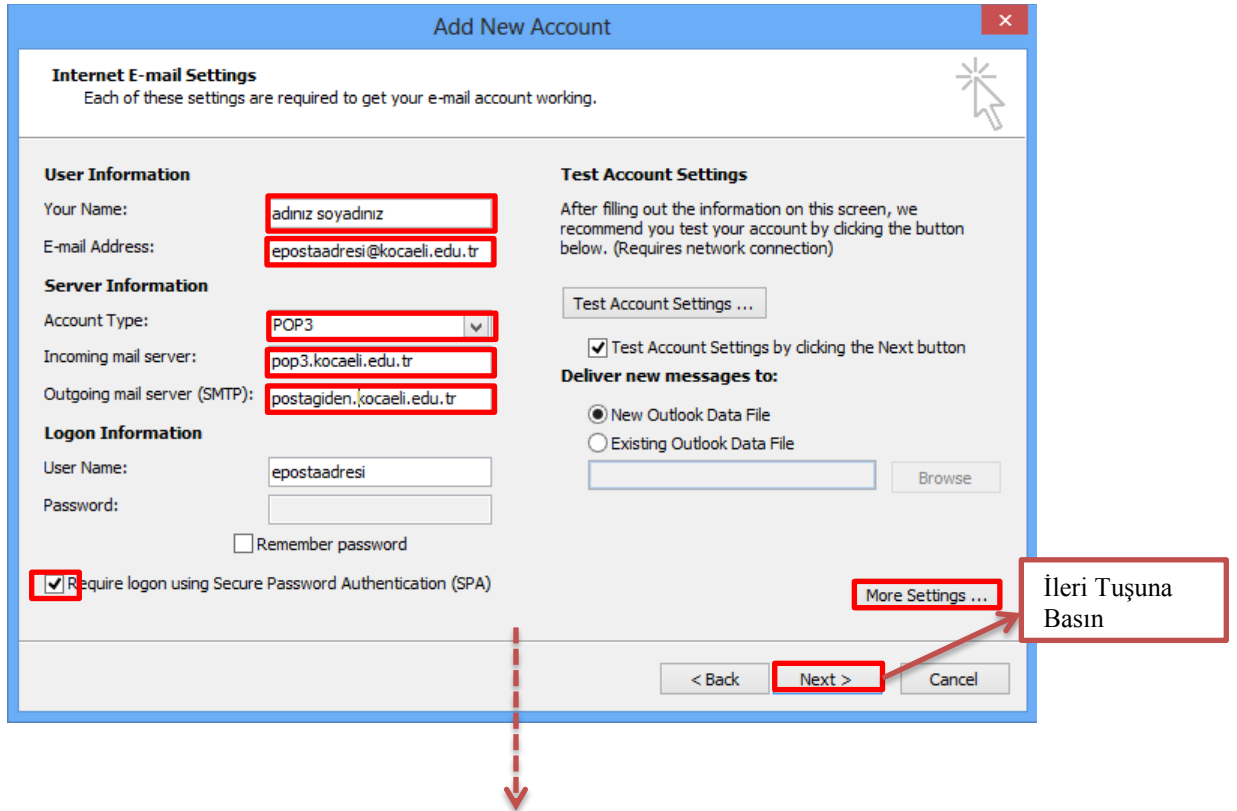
Add New Account

Internet E-mail Settings
Each of these settings are required to get your e-mail account working.

User Information
Your Name: adınız soyadınız
E-mail Address: epostaadresi@kocaeli.edu.tr
Server Information
Account Type: POP3
Incoming mail server: pop3.kocaeli.edu.tr
Outgoing mail server (SMTP): postagiden.kocaeli.edu.tr
Logon Information
User Name: epostaadresi
Password:
Remember password
Require logon using Secure Password Authentication (SPA)

Test Account Settings
After filling out the information on this screen, we recommend you test your account by clicking the button below. (Requires network connection)
Test Account Settings ...
Test Account Settings by clicking the Next button
Deliver new messages to:
New Outlook Data File
Existing Outlook Data File
Browse
More Settings ...

İleri Tuşuna Basın

< Back
Next >
Cancel